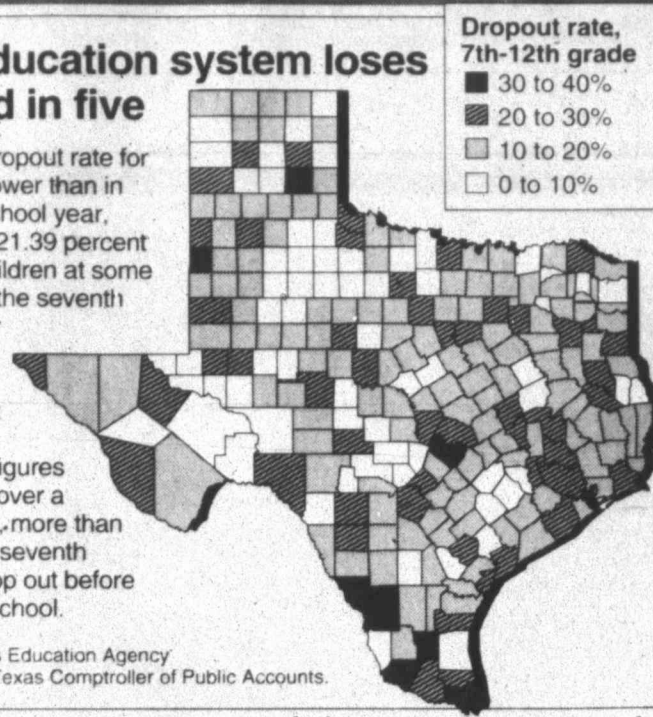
ducation system loses d in five

ropout rate for ower than in chool year, 21.39 percent ildren at some the seventh

igures over a , more than seventh op out before chool.

Dropout rate, 7th-12th grade
30 to 40%
20 to 30%
10 to 20%
0 to 10%

s Education Agency
Texas Comptroller of Public Accounts.